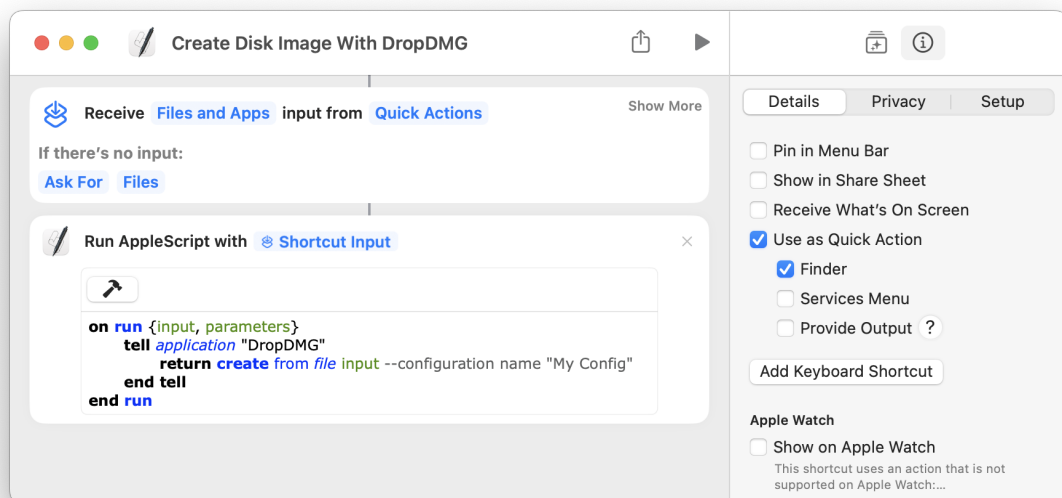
Create Disk Image With DropDMG

Receive Files and Apps input from Quick Actions

Show More

If there's no input:

Ask For Files

Run AppleScript with Shortcut Input

on run {input, parameters}
tell application "DropDMG"
return create from file input --configuration name "My Config"
end tell
end run

Details | Privacy | Setup

Pin in Menu Bar

Show in Share Sheet

Receive What's On Screen

Use as Quick Action

Finder

Services Menu

Provide Output ?

Add Keyboard Shortcut

Apple Watch

Show on Apple Watch

This shortcut uses an action that is not supported on Apple Watch:...